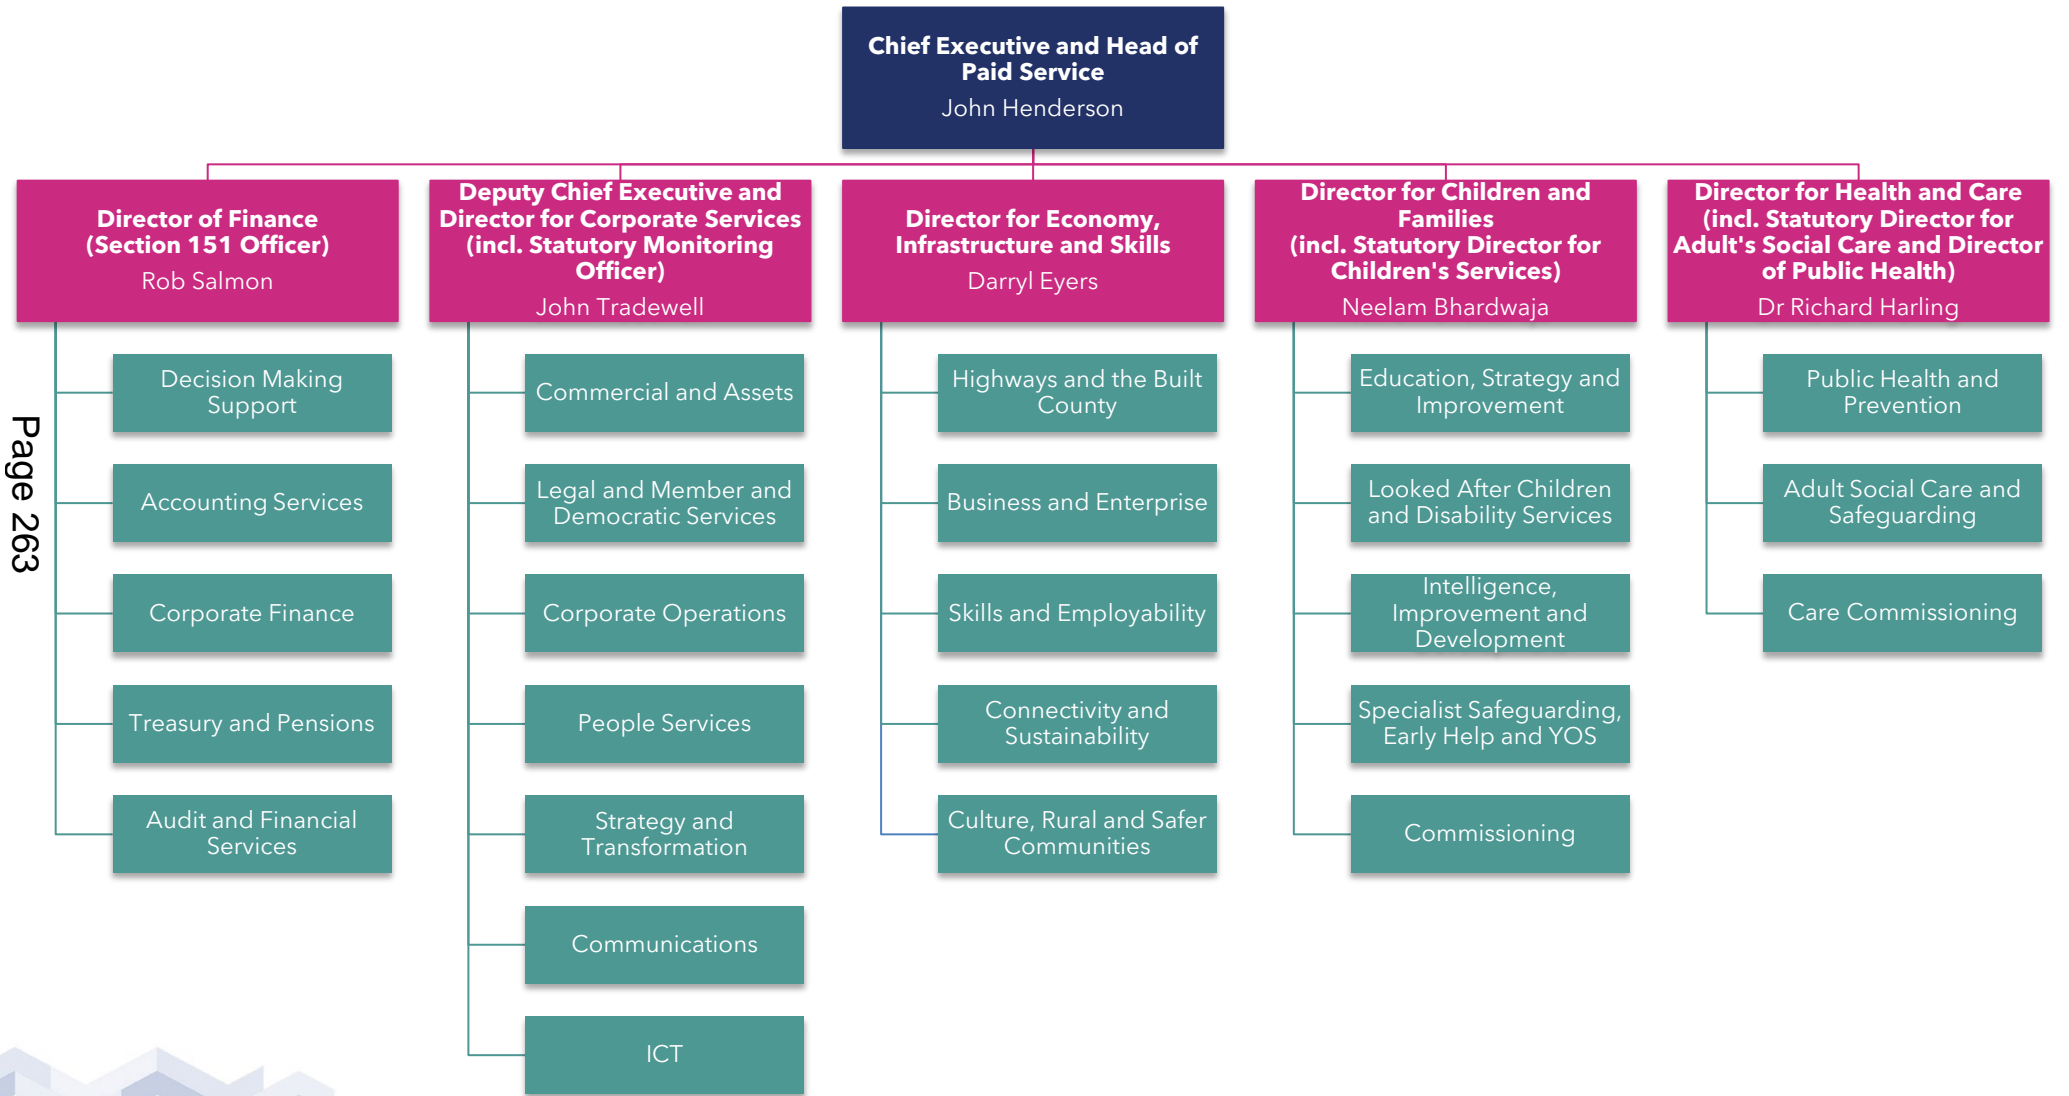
Chief Executive and Head of Paid Service
John Henderson

Director of Finance (Section 151 Officer)
Rob Salmon

Decision Making Support

Accounting Services

Corporate Finance

Treasury and Pensions

Audit and Financial Services

Deputy Chief Executive and Director for Corporate Services (incl. Statutory Monitoring Officer)
John Tradewell

Commercial and Assets

Legal and Member and Democratic Services

Corporate Operations

People Services

Strategy and Transformation

Communications

ICT

Director for Economy, Infrastructure and Skills
Darryl Eyers

Highways and the Built County

Business and Enterprise

Skills and Employability

Connectivity and Sustainability

Culture, Rural and Safer Communities

Director for Children and Families (incl. Statutory Director for Children's Services)
Neelam Bhardwaja

Education, Strategy and Improvement

Looked After Children and Disability Services

Intelligence, Improvement and Development

Specialist Safeguarding, Early Help and YOS

Commissioning

Director for Health and Care (incl. Statutory Director for Adult's Social Care and Director of Public Health)
Dr Richard Harling

Public Health and Prevention

Adult Social Care and Safeguarding

Care Commissioning

Page 263